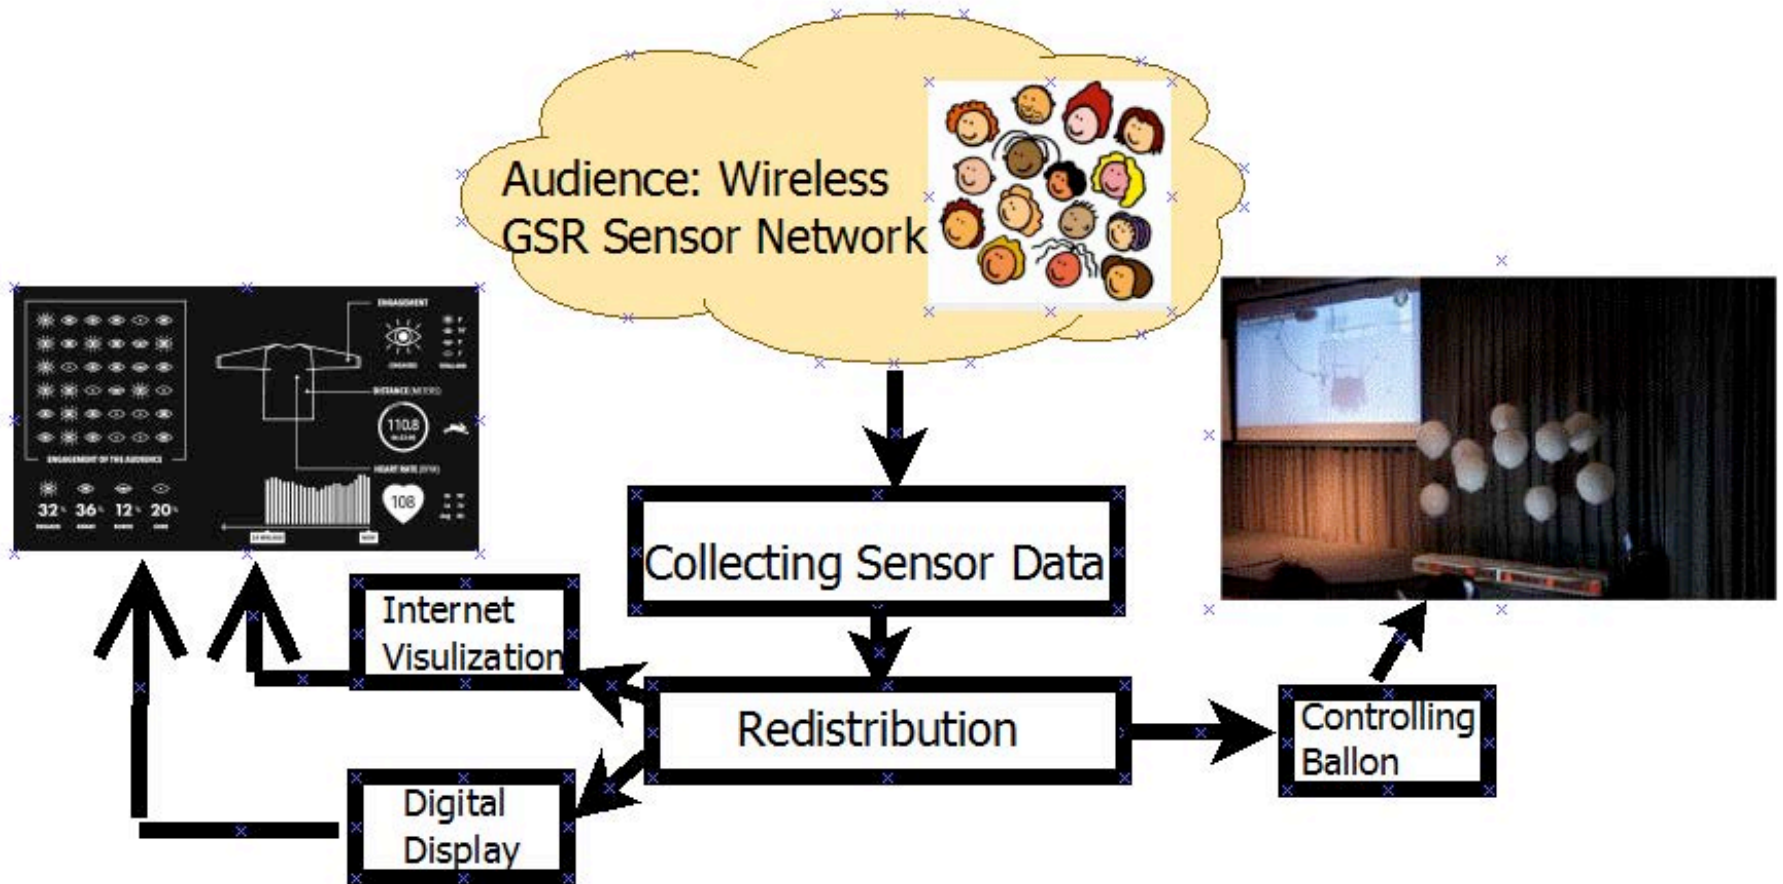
Audience: Wireless GSR Sensor Network

ENGAGEMENT

DISTANCE (METERS)

110.8

HEART RATE (BPM)

108

ENGAGEMENT OF THE AUDIENCE

32% 36% 12% 20%

Collecting Sensor Data

Internet Visulization

Redistribution

Controlling Ballon

Digital Display